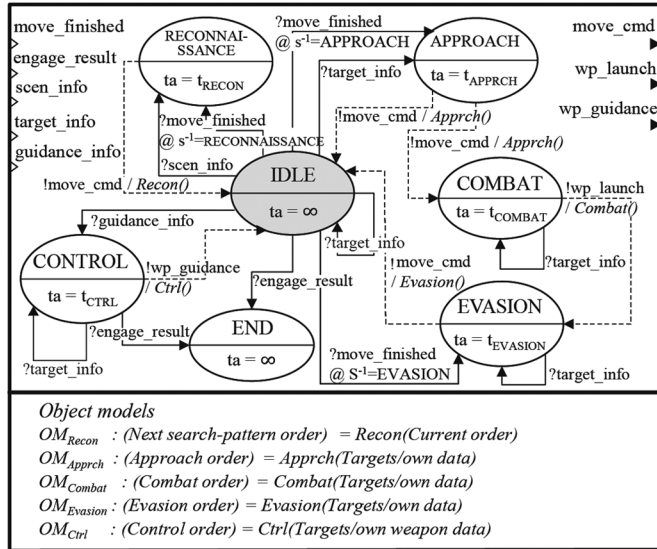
move_finished
engage_result
scen_info
target_info
guidance_info

RECONNAISSANCE
ta = $t_{RECON}$

?move_finished
@ $s^{-1}$=APPROACH

APPROACH
ta = $t_{APPRCH}$

move_cmd
wp_launch
wp_guidance

?target_info
!move_cmd / Apprch()
?move_finished
@ $s^{-1}$=RECONNAISSANCE
?scen_info
!move_cmd / Recon()

IDLE
ta = ∞

!move_cmd / Apprch()

COMBAT
ta = $t_{COMBAT}$
!wp_launch / Combat()

?guidance_info

CONTROL
ta = $t_{CTRL}$
!wp_guidance / Ctrl()

?target_info
?target_info
!move_cmd / Evasion()
?engage_result
?engage_result

END
ta = ∞

EVASION
ta = $t_{EVASION}$

?target_info
?move_finished
@ $S^{-1}$=EVASION
?target_info

Object models
$OM_{Recon}$ : (Next search-pattern order) = Recon(Current order)
$OM_{Apprch}$ : (Approach order) = Apprch(Targets/own data)
$OM_{Combat}$ : (Combat order) = Combat(Targets/own data)
$OM_{Evasion}$ : (Evasion order) = Evasion(Targets/own data)
$OM_{Ctrl}$ : (Control order) = Ctrl(Targets/own weapon data)